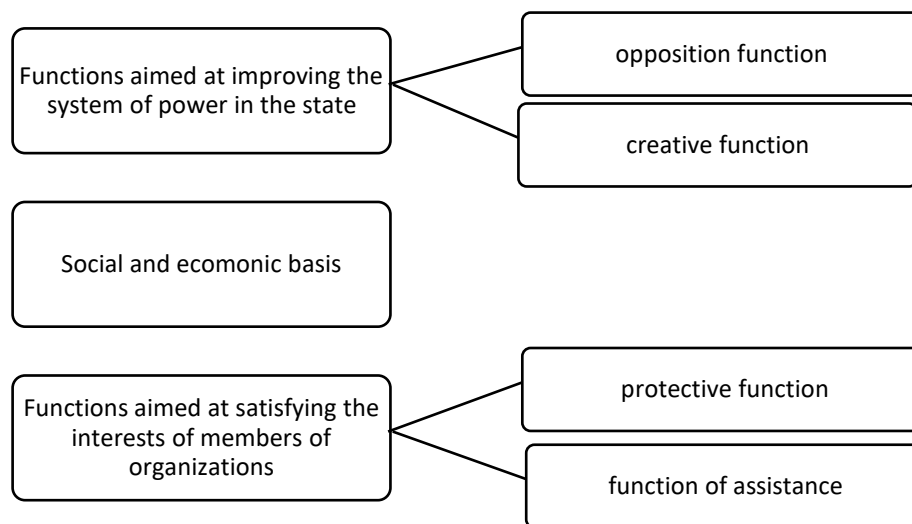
Functions aimed at improving the system of power in the state

opposition function

creative function

Social and ecomonic basis

Functions aimed at satisfying the interests of members of organizations

protective function

function of assistance